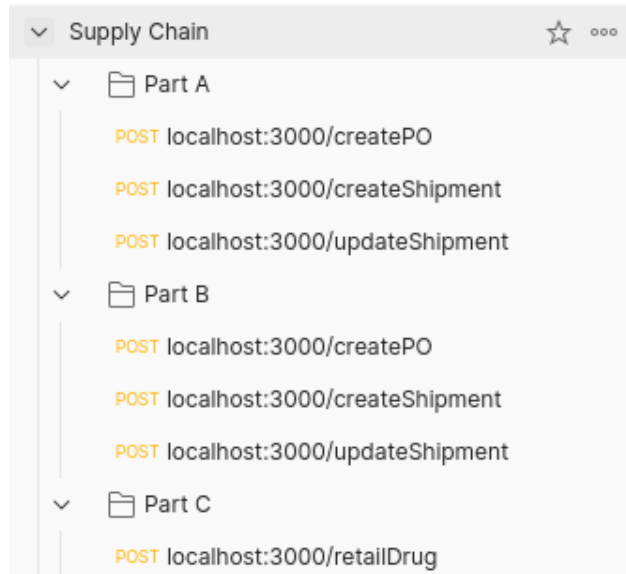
Supply Chain

Part A

POST localhost:3000/createPO

POST localhost:3000/createShipment

POST localhost:3000/updateShipment

Part B

POST localhost:3000/createPO

POST localhost:3000/createShipment

POST localhost:3000/updateShipment

Part C

POST localhost:3000/retailDrug